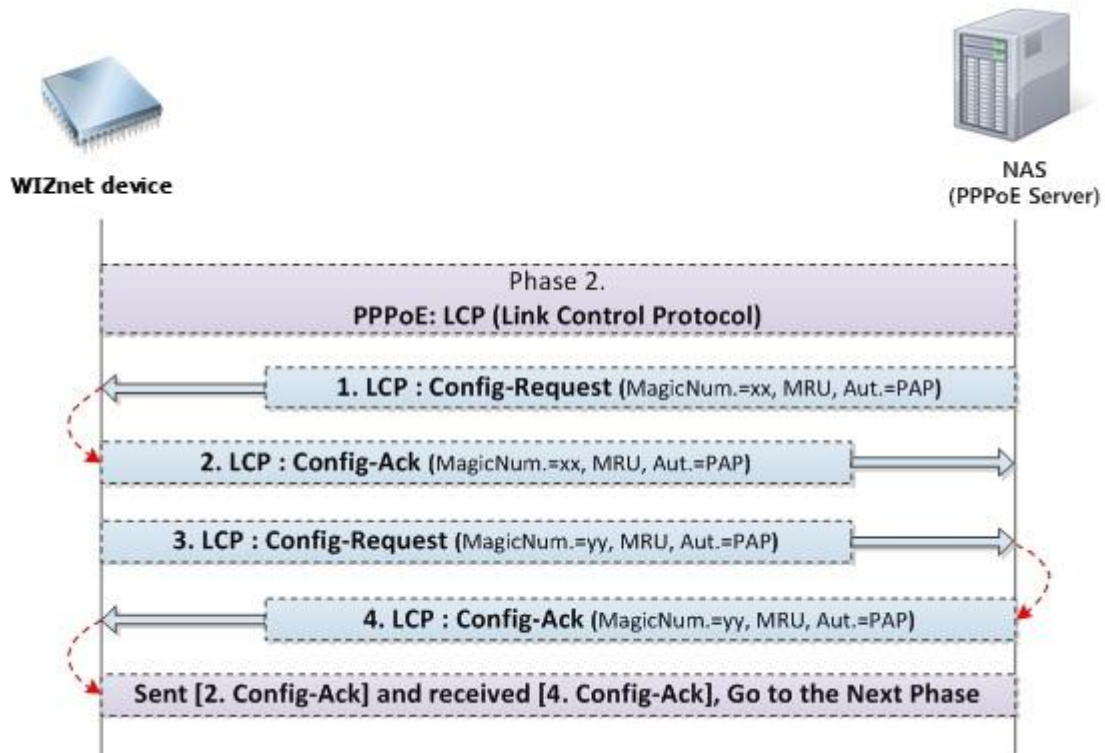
WIZnet device

NAS
(PPPoE Server)

Phase 2.
PPPoE: LCP (Link Control Protocol)

1. LCP : Config-Request (MagicNum.=xx, MRU, Aut.=PAP)

2. LCP : Config-Ack (MagicNum.=xx, MRU, Aut.=PAP)

3. LCP : Config-Request (MagicNum.=yy, MRU, Aut.=PAP)

4. LCP : Config-Ack (MagicNum.=yy, MRU, Aut.=PAP)

Sent [2. Config-Ack] and received [4. Config-Ack], Go to the Next Phase